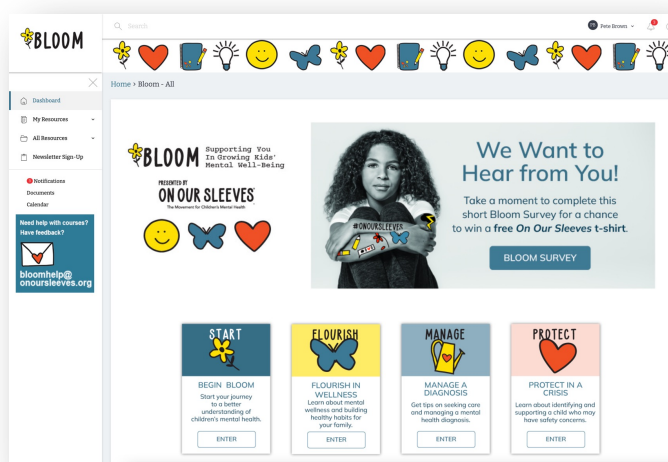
BLOOM

Search

PB Pete Brown

Dashboard
My Resources
All Resources
Newsletter Sign-Up

Notifications
Documents
Calendar

Need help with courses? Have feedback?

bloomhelp@onoursleeves.org

Home > Bloom - All

BLOOM Supporting You In Growing Kids' Mental Well-Being

PRESENTED BY
ON OUR SLEEVES
The Movement for Children's Mental Health

#ONOURSLEEVES

We Want to Hear from You!

Take a moment to complete this short Bloom Survey for a chance to win a free On Our Sleeves t-shirt.

BLOOM SURVEY

START
BEGIN BLOOM
Start your journey to a better understanding of children's mental health.
ENTER

FLOURISH
FLOURISH IN WELLNESS
Learn about mental wellness and building healthy habits for your family.
ENTER

MANAGE
MANAGE A DIAGNOSIS
Get tips on seeking care and managing a mental health diagnosis.
ENTER

PROTECT
PROTECT IN A CRISIS
Learn about identifying and supporting a child who may have safety concerns.
ENTER